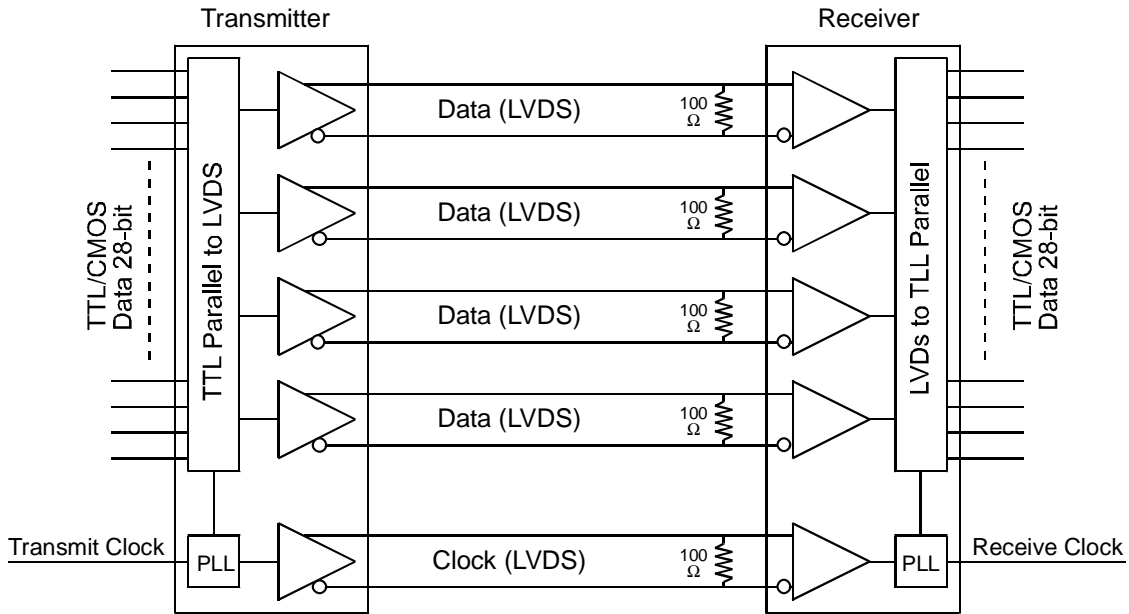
Transmitter

Receiver

TTL/CMOS Data 28-bit

TTL Parallel to LVDS

Data (LVDS)
100 Ω

Data (LVDS)
100 Ω

Data (LVDS)
100 Ω

Data (LVDS)
100 Ω

LVDs to TLL Parallel

TTL/CMOS Data 28-bit

Transmit Clock

PLL

Clock (LVDS)
100 Ω

PLL

Receive Clock